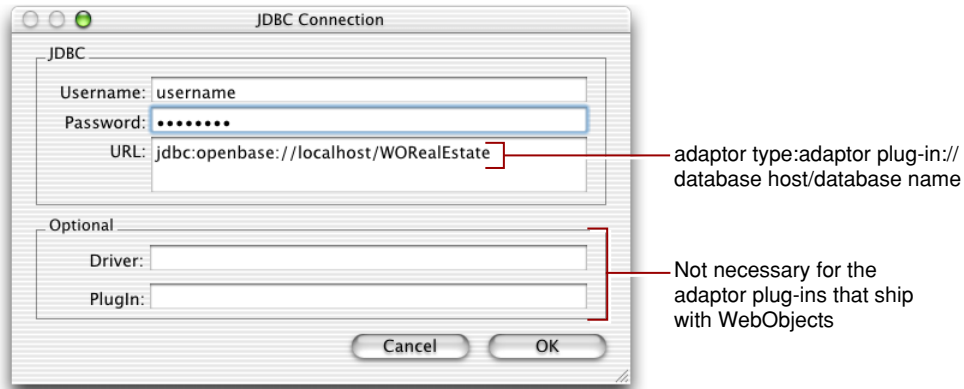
JDBC Connection

JDBC

Username: username

Password: •••••••••

URL: jdbc:openbase://localhost/WORealEstate

adaptor type:adaptor plug-in:// database host/database name

Optional

Driver:

PlugIn:

Not necessary for the adaptor plug-ins that ship with WebObjects

Cancel

OK